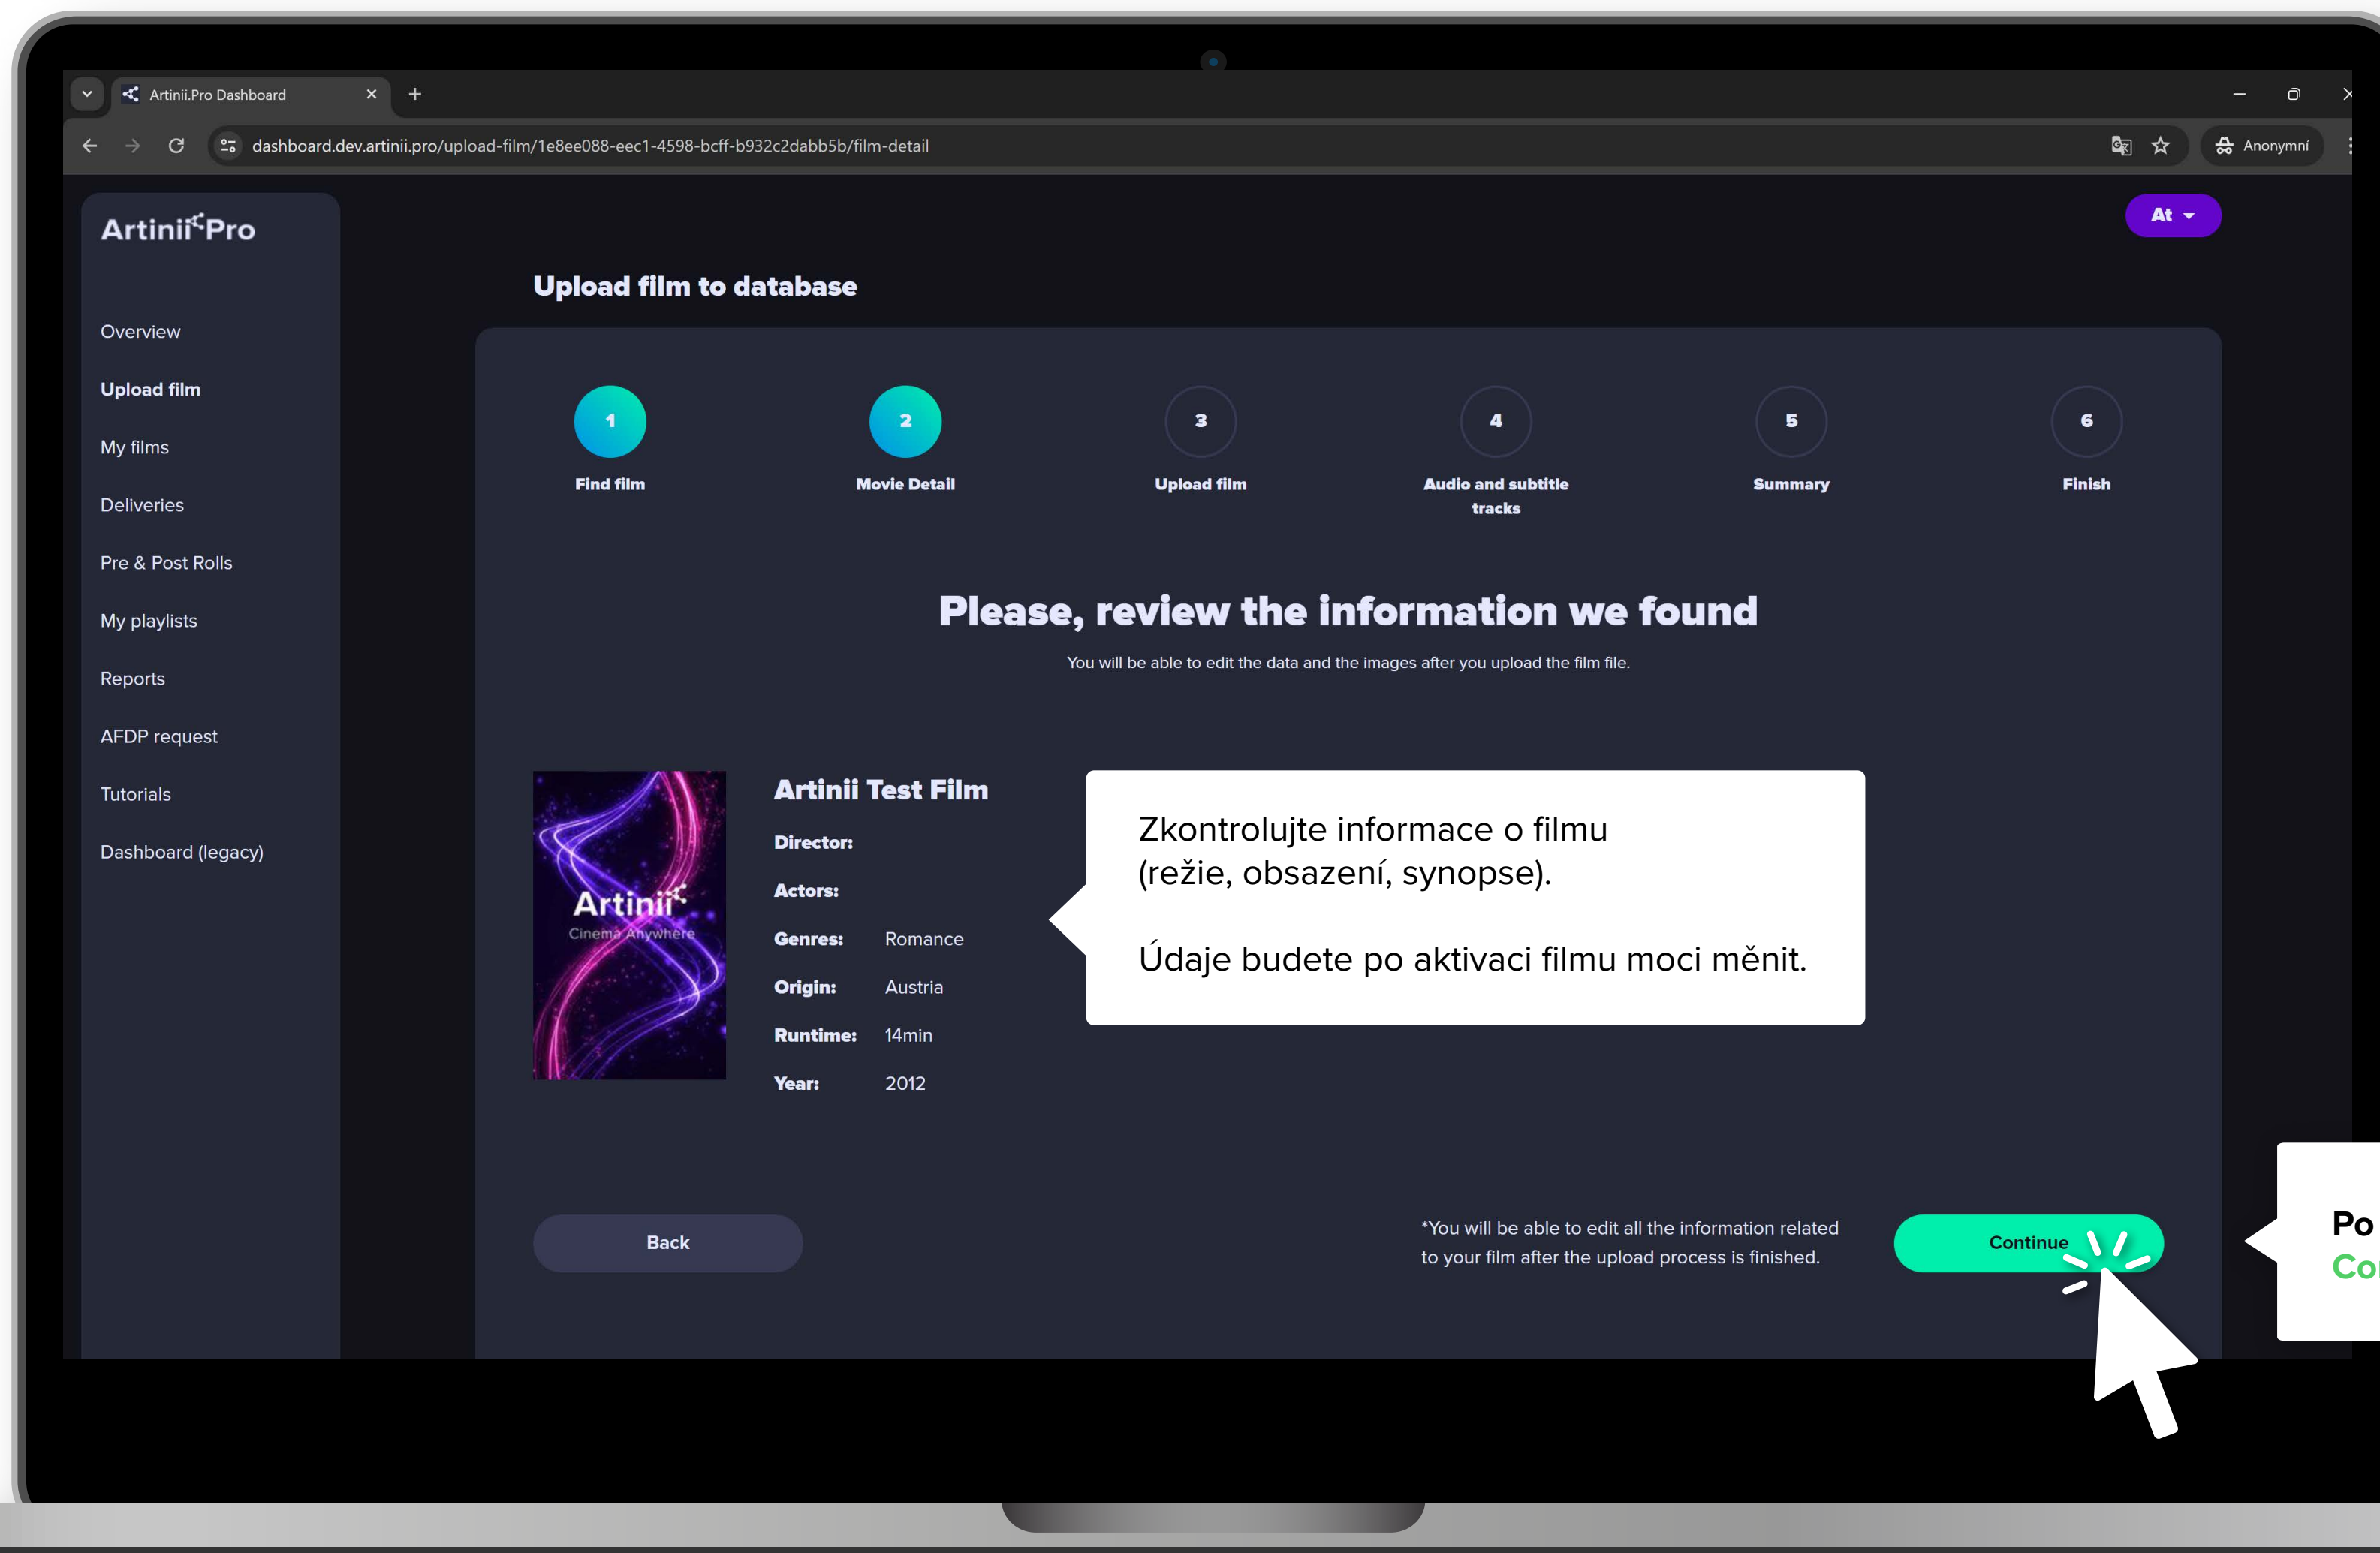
Artinii.Pro Dashboard

dashboard.dev.artinii.pro/upload-film/1e8ee088-eec1-4598-bcff-b932c2dabb5b/film-detail

Anonymní

Artinii Pro

At

Overview

Upload film

My films

Deliveries

Pre & Post Rolls

My playlists

Reports

AFDP request

Tutorials

Dashboard (legacy)

Upload film to database

1
Find film

2
Movie Detail

3
Upload film

4
Audio and subtitle tracks

5
Summary

6
Finish

Please, review the information we found

You will be able to edit the data and the images after you upload the film file.

Artinii
Cinema Anywhere

Artinii Test Film

Director:

Actors:

Genres: Romance

Origin: Austria

Runtime: 14min

Year: 2012

Zkontrolujte informace o filmu (režie, obsazení, synopse).

Údaje budete po aktivaci filmu moci měnit.

Back

*You will be able to edit all the information related to your film after the upload process is finished.

Continue

Po
Co